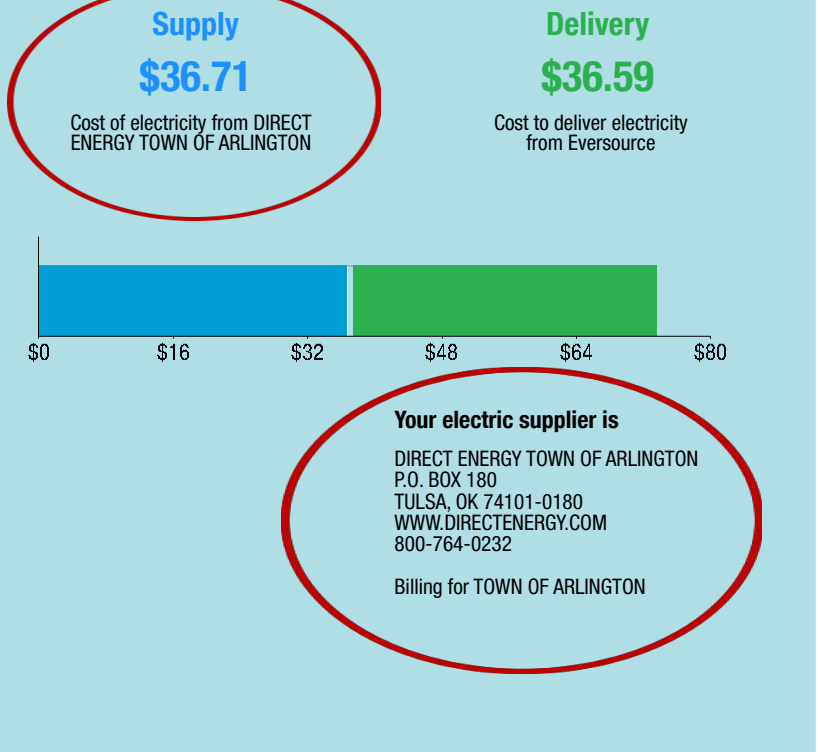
Supply
$36.71
Cost of electricity from DIRECT ENERGY TOWN OF ARLINGTON

Delivery
$36.59
Cost to deliver electricity from Eversource

$0 $16 $32 $48 $64 $80

Your electric supplier is

DIRECT ENERGY TOWN OF ARLINGTON
P.O. BOX 180
TULSA, OK 74101-0180
WWW.DIRECTENERGY.COM
800-764-0232

Billing for TOWN OF ARLINGTON